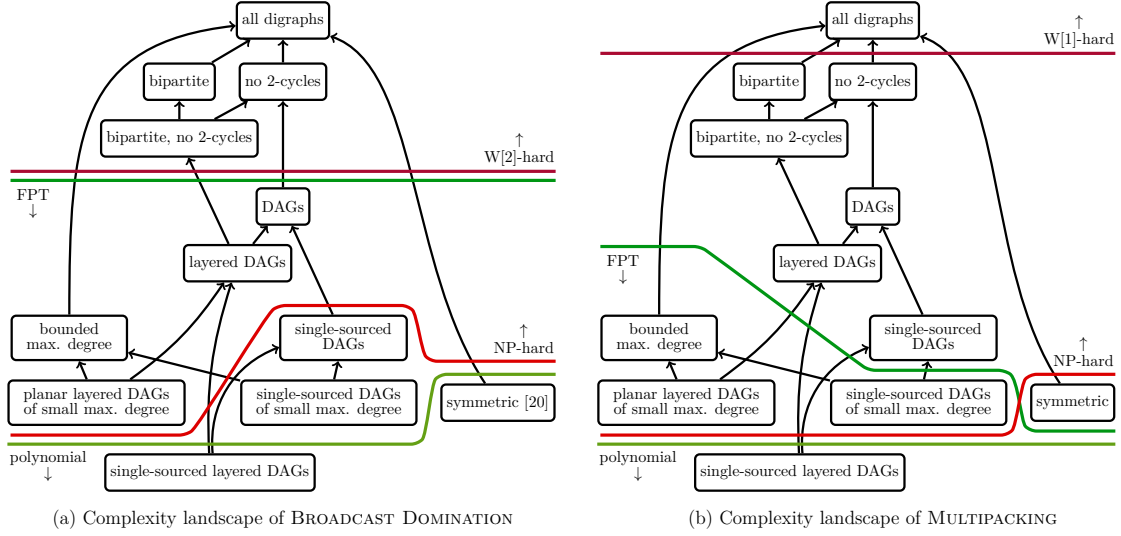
all digraphs

bipartite

no 2-cycles

bipartite, no 2-cycles

↑
W[2]-hard

FPT
↓

DAGs

layered DAGs

bounded max. degree

single-sourced DAGs

↑
NP-hard

planar layered DAGs of small max. degree

single-sourced DAGs of small max. degree

symmetric [20]

polynomial
↓

single-sourced layered DAGs

(a) Complexity landscape of Broadcast Domination

all digraphs

↑
W[1]-hard

bipartite

no 2-cycles

bipartite, no 2-cycles

DAGs

FPT
↓

layered DAGs

bounded max. degree

single-sourced DAGs

↑
NP-hard

planar layered DAGs of small max. degree

single-sourced DAGs of small max. degree

symmetric

polynomial
↓

single-sourced layered DAGs

(b) Complexity landscape of Multipacking